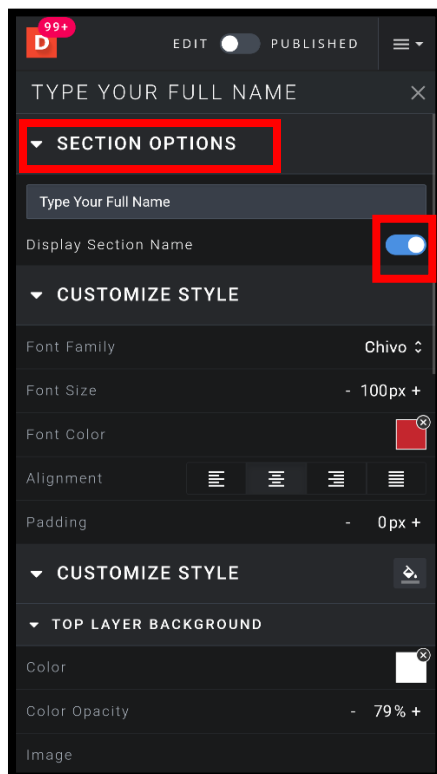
D 99+

EDIT PUBLISHED

TYPE YOUR FULL NAME

SECTION OPTIONS

Type Your Full Name

Display Section Name

CUSTOMIZE STYLE

Font Family Chivo

Font Size - 100px +

Font Color

Alignment

Padding - 0px +

CUSTOMIZE STYLE

TOP LAYER BACKGROUND

Color

Color Opacity - 79% +

Image